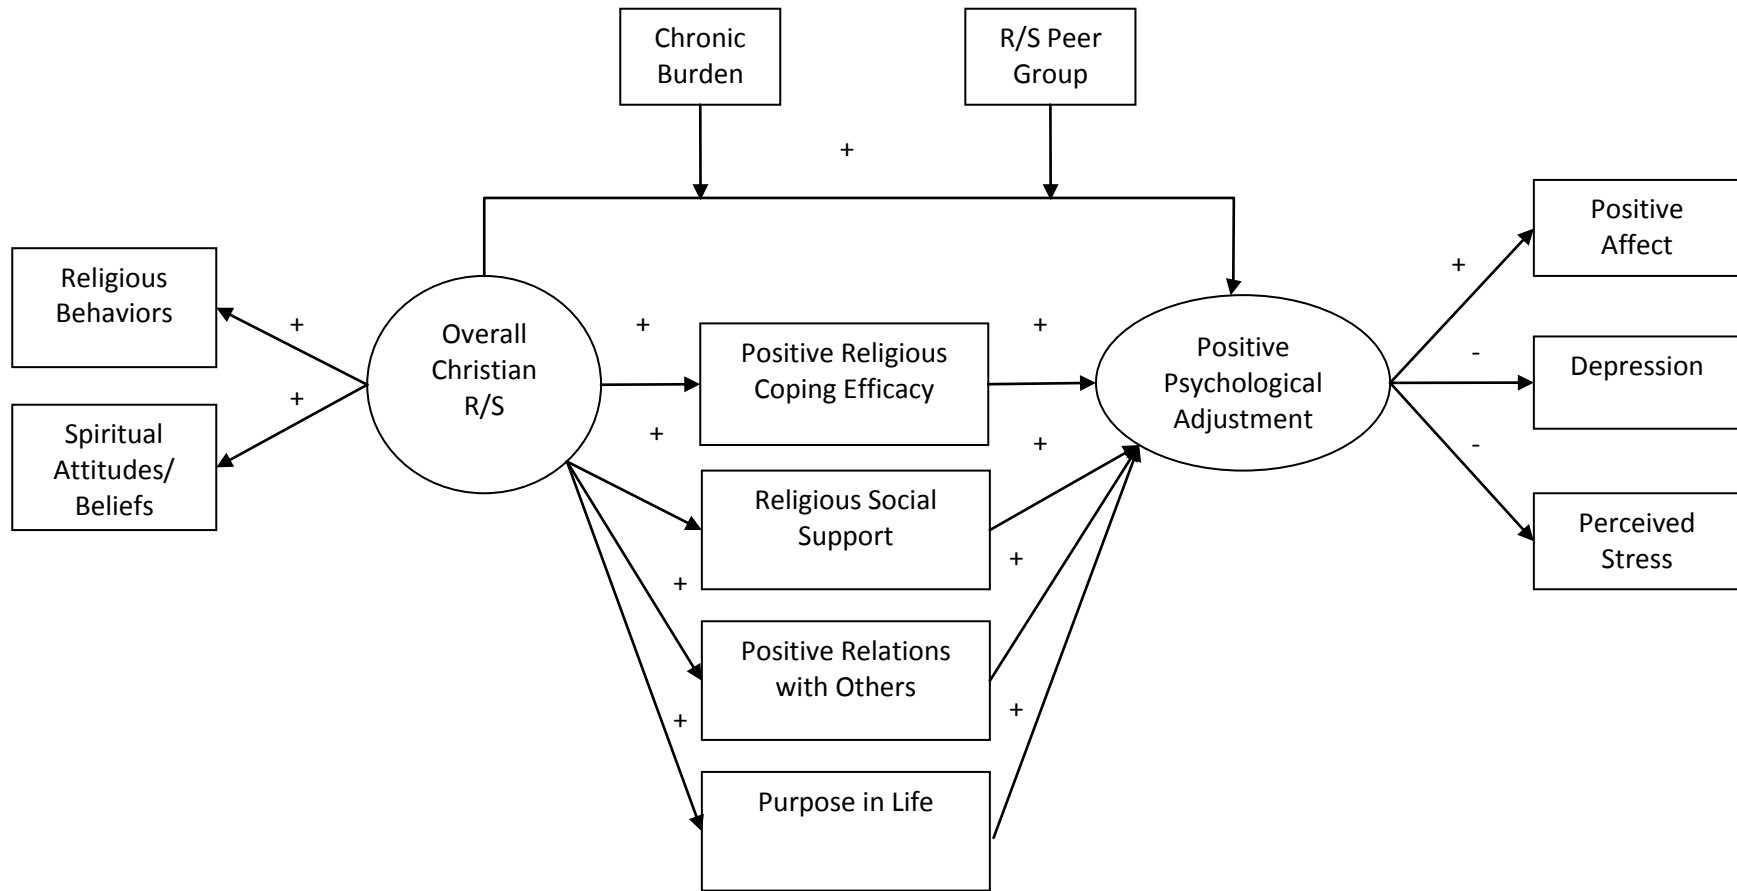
Chronic Burden

R/S Peer Group

+

Religious Behaviors

+

+

Spiritual Attitudes/ Beliefs

Overall Christian R/S

+

Positive Religious Coping Efficacy

+

+

Religious Social Support

+

+

Positive Relations with Others

+

+

Purpose in Life

+

Positive Psychological Adjustment

+

Positive Affect

-

Depression

-

Perceived Stress